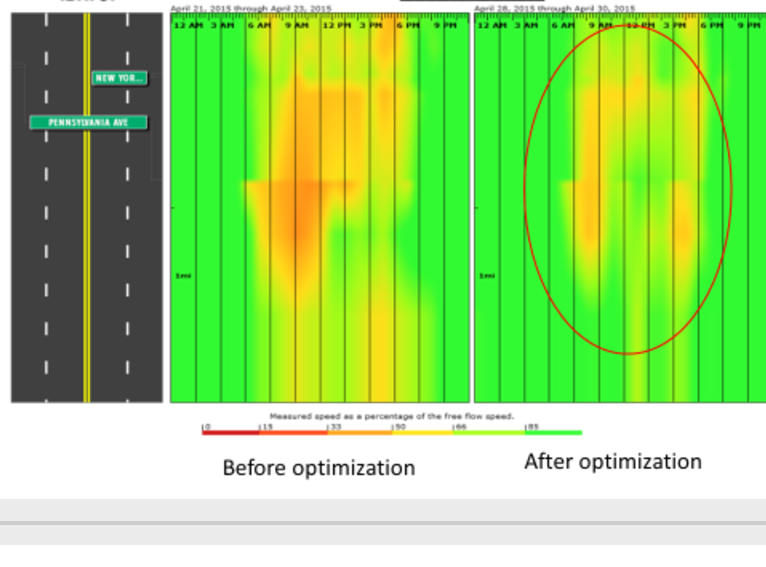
NEW YOR...

PENNSYLVANIA AVE

April 21, 2015 through April 23, 2015

12 AM 3 AM 6 AM 9 AM 12 PM 3 PM 6 PM 9 PM

1mi

April 28, 2015 through April 30, 2015

12 AM 3 AM 6 AM 9 AM 12 PM 3 PM 6 PM 9 PM

1mi

Measured speed as a percentage of the free flow speed.

0 15 33 50 66 85

Before optimization

After optimization